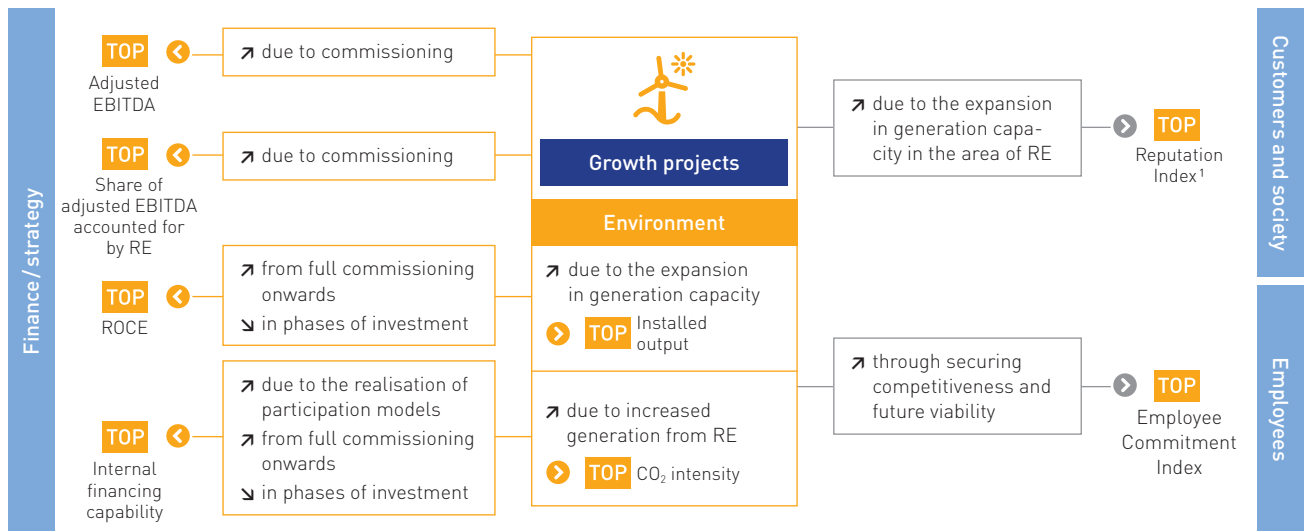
Finance / strategy

TOP
Adjusted EBITDA

↗ due to commissioning

TOP
Share of adjusted EBITDA accounted for by RE

↗ due to commissioning

TOP
ROCE

↗ from full commissioning onwards
↘ in phases of investment

TOP
Internal financing capability

↗ due to the realisation of participation models
↗ from full commissioning onwards
↘ in phases of investment

Growth projects

Environment

↗ due to the expansion in generation capacity

TOP Installed output

↗ due to increased generation from RE

TOP $CO_2$ intensity

↗ due to the expansion in generation capacity in the area of RE

TOP
Reputation Index¹

↗ through securing competitiveness and future viability

TOP
Employee Commitment Index

Customers and society

Employees